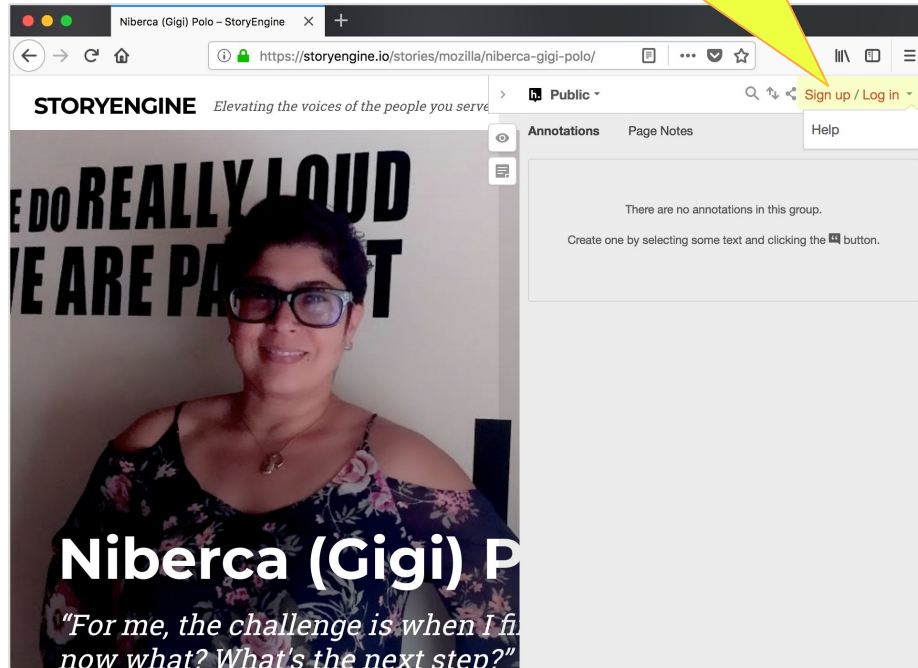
Niberca (Gigi) Polo – StoryEngine

https://storyengine.io/stories/mozilla/niberca-gigi-polo/

STORYENGINE Elevating the voices of the people you serve

Public

Sign up / Log in

Help

Annotations Page Notes

There are no annotations in this group.

Create one by selecting some text and clicking the button.

E DO REALLY LOUD
VE ARE PA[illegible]T

Niberca (Gigi) P

"For me, the challenge is when I fi
now what? What's the next step?"